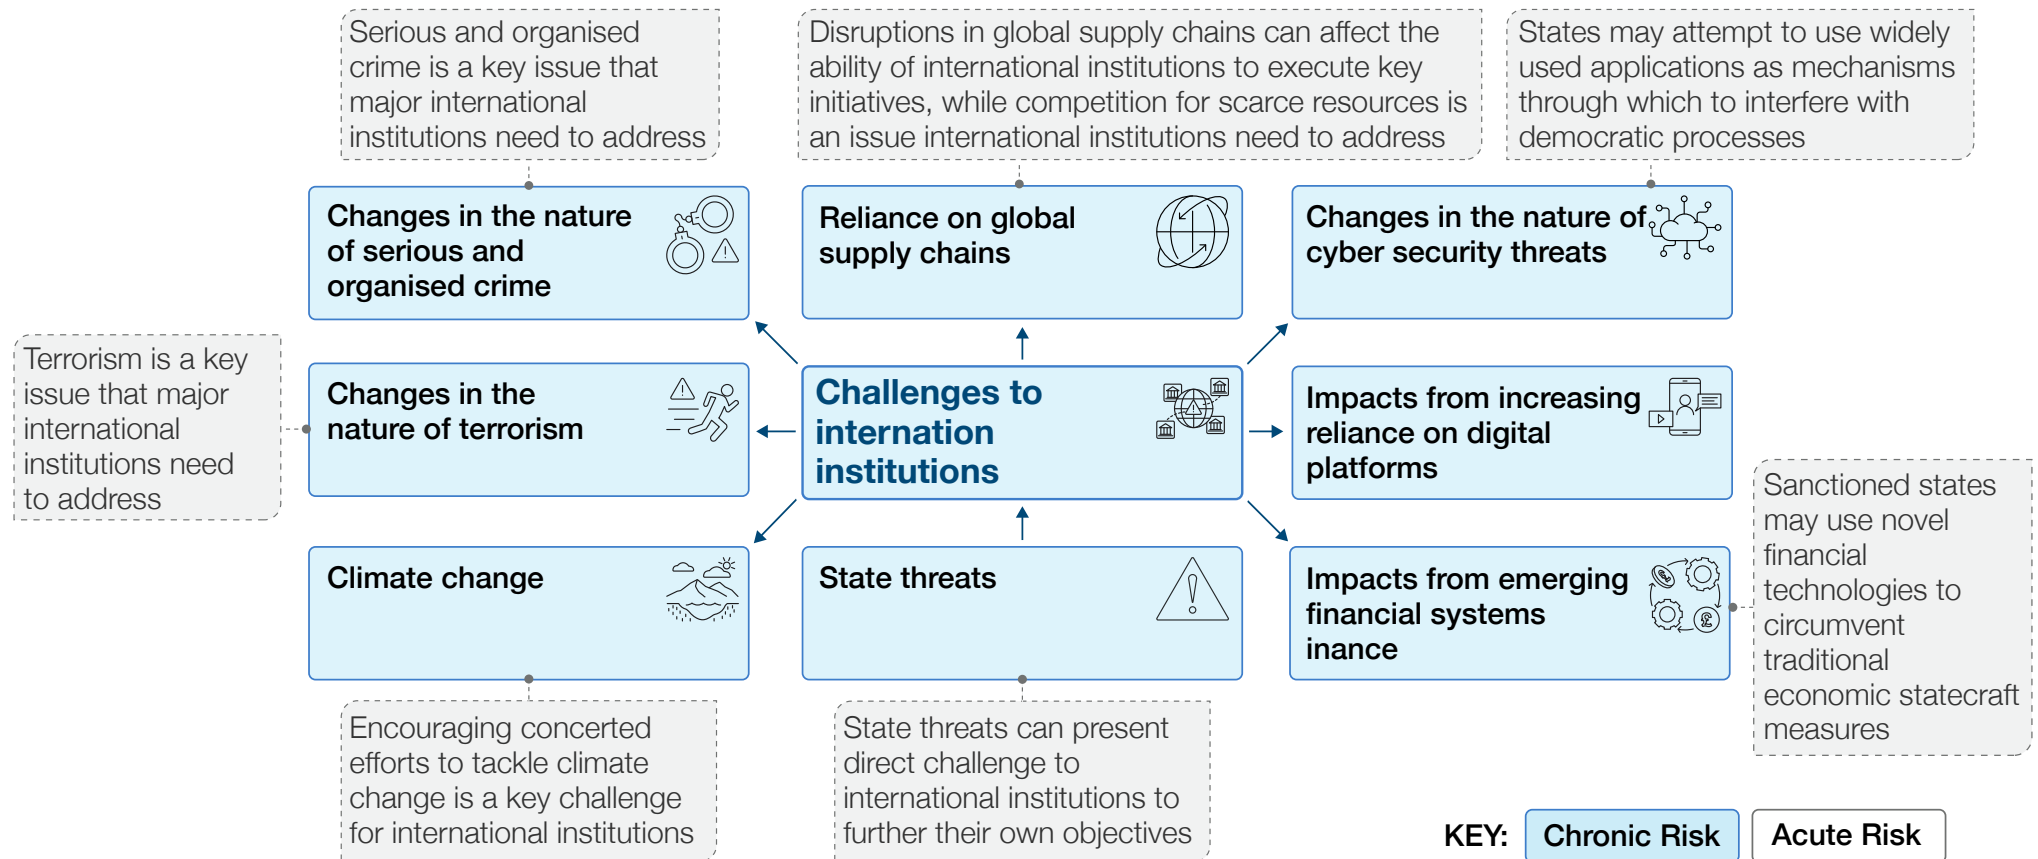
Serious and organised crime is a key issue that major international institutions need to address

Disruptions in global supply chains can affect the ability of international institutions to execute key initiatives, while competition for scarce resources is an issue international institutions need to address

States may attempt to use widely used applications as mechanisms through which to interfere with democratic processes

Changes in the nature of serious and organised crime

Reliance on global supply chains

Changes in the nature of cyber security threats

Terrorism is a key issue that major international institutions need to address

Changes in the nature of terrorism

Challenges to internation institutions

Impacts from increasing reliance on digital platforms

Sanctioned states may use novel financial technologies to circumvent traditional economic statecraft measures

Climate change

State threats

Impacts from emerging financial systems inance

Encouraging concerted efforts to tackle climate change is a key challenge for international institutions

State threats can present direct challenge to international institutions to further their own objectives

KEY: Chronic Risk Acute Risk